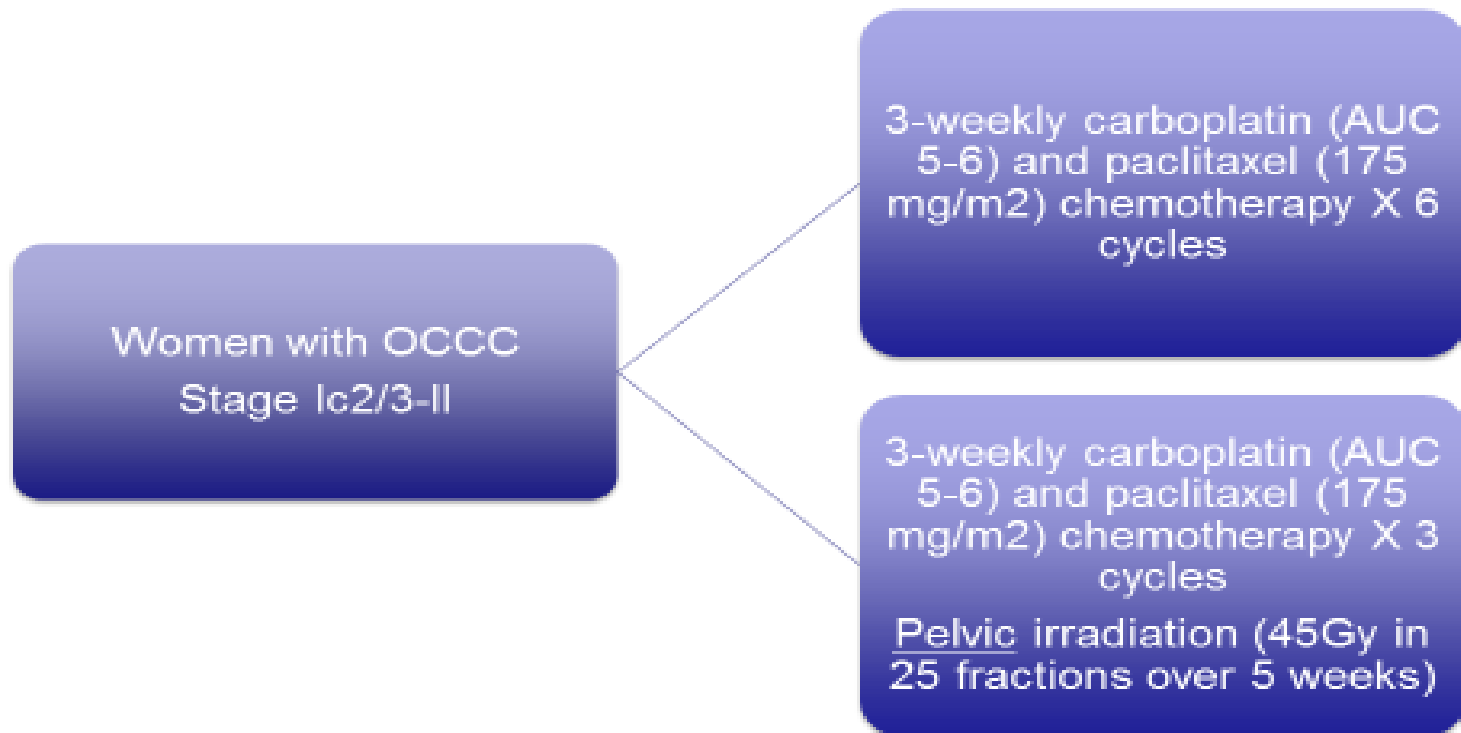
Women with OCCC
Stage Ic2/3-II

3-weekly carboplatin (AUC 5-6) and paclitaxel (175 mg/m2) chemotherapy X 6 cycles

3-weekly carboplatin (AUC 5-6) and paclitaxel (175 mg/m2) chemotherapy X 3 cycles

Pelvic irradiation (45Gy in 25 fractions over 5 weeks)